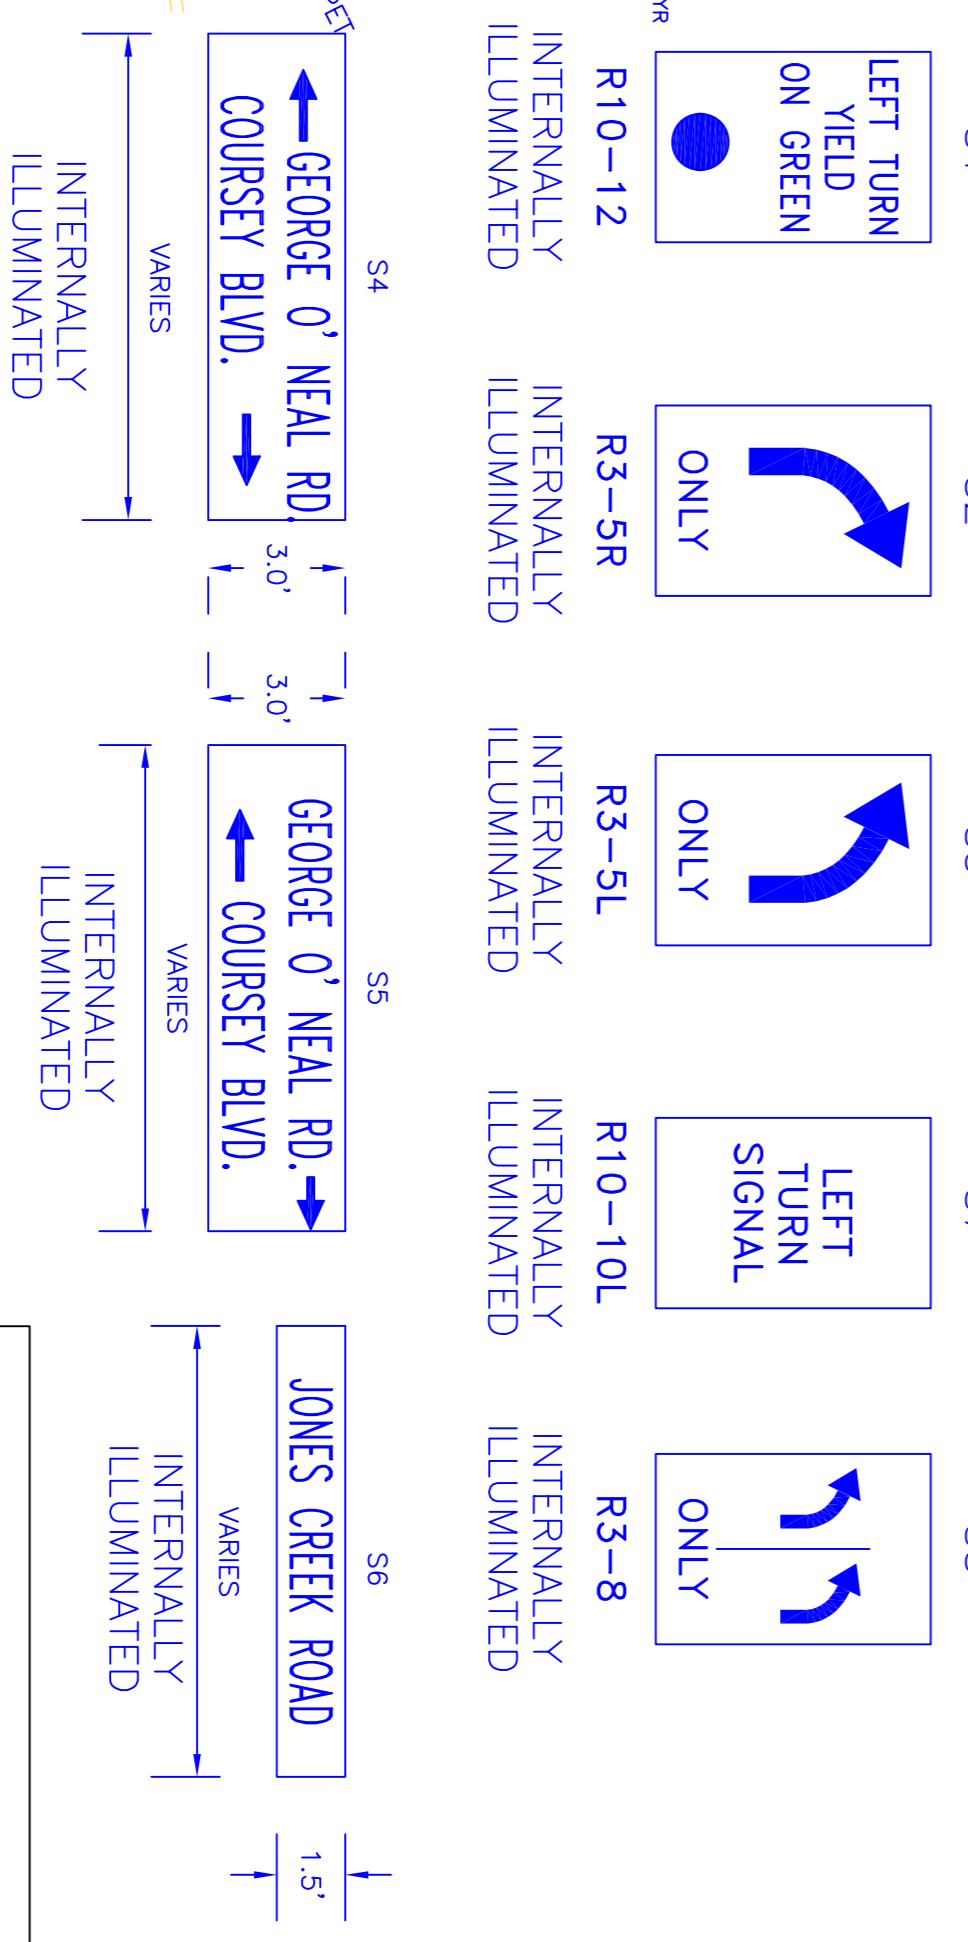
LEFT TURN YIELD ON GREEN

R10-12

INTERNALLY ILLUMINATED

ONLY

R3-5R

INTERNALLY ILLUMINATED

ONLY

R3-5L

INTERNALLY ILLUMINATED

LEFT TURN SIGNAL

R10-10L

INTERNALLY ILLUMINATED

ONLY

R3-8

INTERNALLY ILLUMINATED

S4

GEORGE O' NEAL RD.

COURSEY BLVD.

VARIES

INTERNALLY ILLUMINATED

3.0'

3.0'

S5

GEORGE O' NEAL RD.

COURSEY BLVD.

VARIES

INTERNALLY ILLUMINATED

S6

JONES CREEK ROAD

VARIES

INTERNALLY ILLUMINATED

1.5'